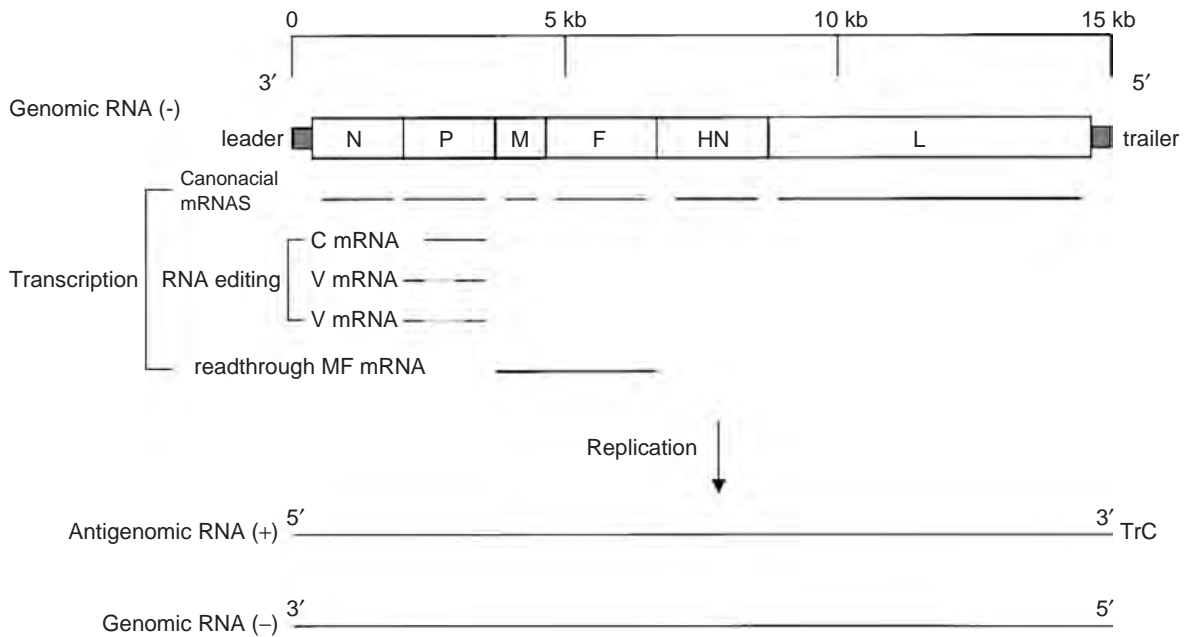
0 5 kb 10 kb 15 kb

3′ 5′

Genomic RNA (-)

leader N P M F HN L trailer

Canonacial mRNAS

C mRNA

RNA editing V mRNA

V mRNA

Transcription

readthrough MF mRNA

Replication

Antigenomic RNA (+) 5′ 3′ TrC

Genomic RNA (–) 3′ 5′